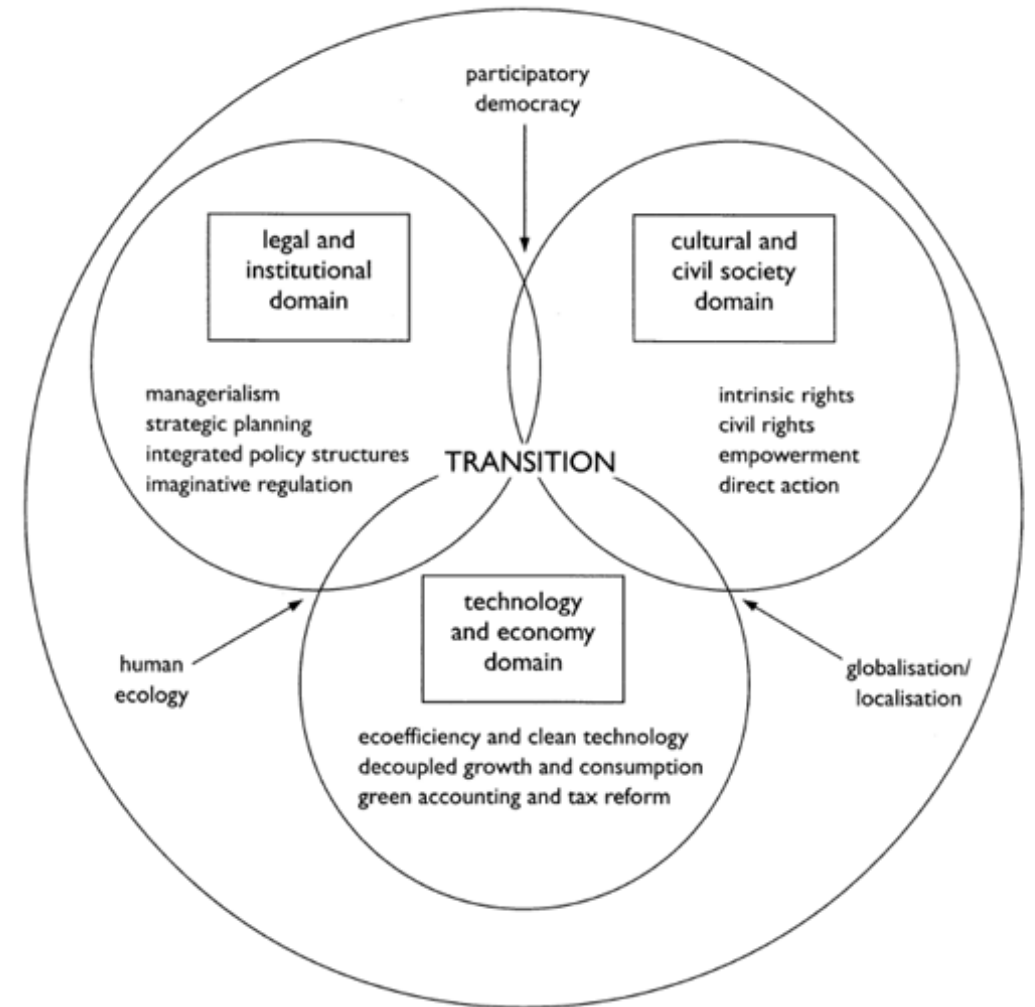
participatory democracy

legal and institutional domain

cultural and civil society domain

managerialism
strategic planning
integrated policy structures
imaginative regulation

TRANSITION

intrinsic rights
civil rights
empowerment
direct action

technology and economy domain

human ecology

globalisation/ localisation

ecoefficiency and clean technology
decoupled growth and consumption
green accounting and tax reform